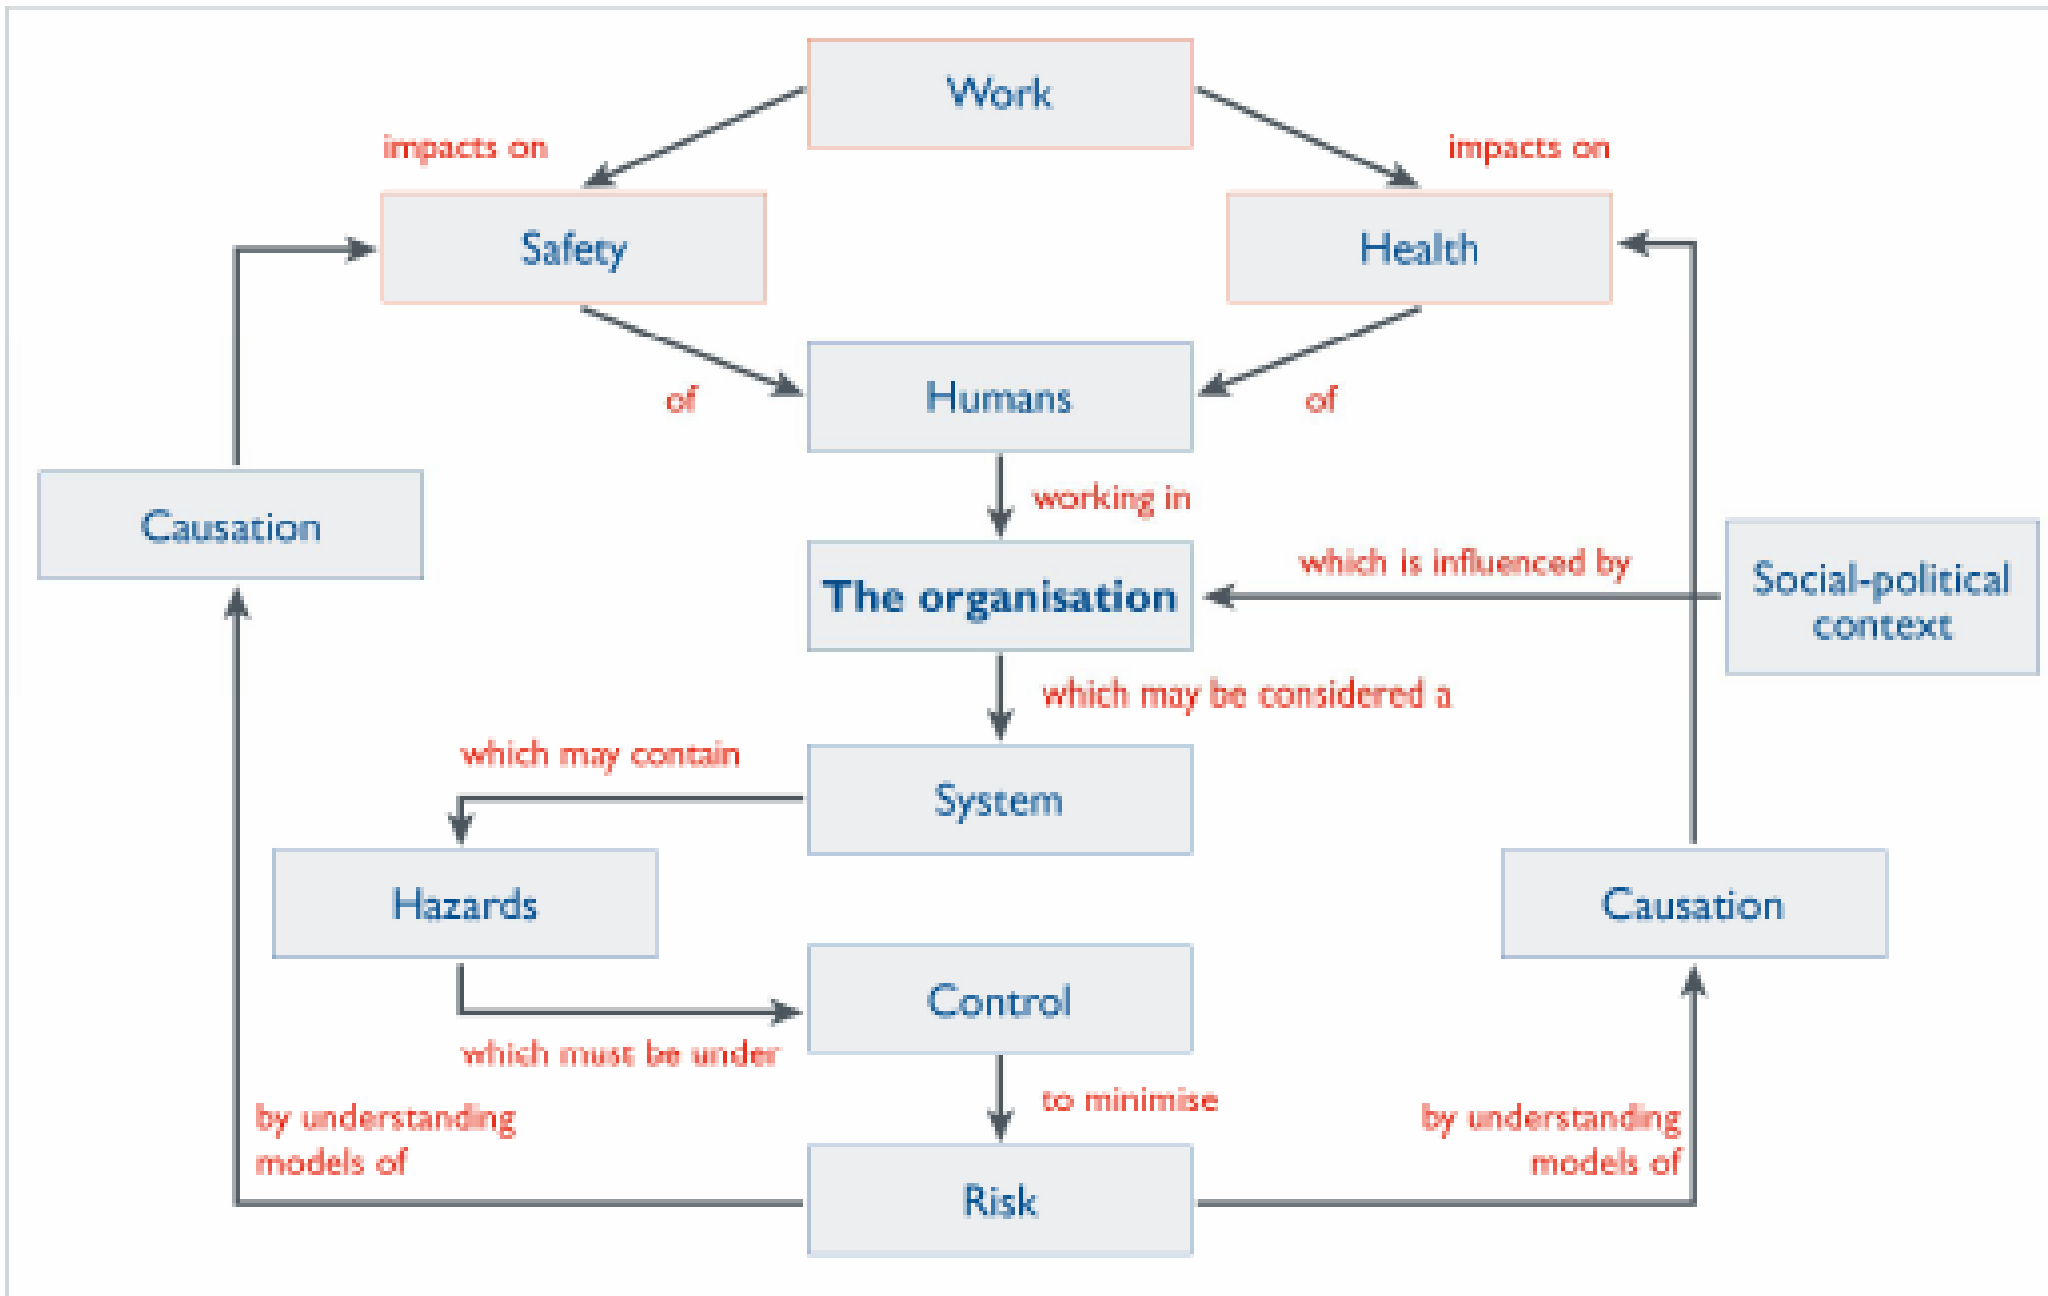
Work

impacts on

impacts on

Safety

Health

of

Humans

of

working in

Causation

The organisation

which is influenced by

Social-political context

which may be considered a

which may contain

System

Hazards

Causation

Control

which must be under

to minimise

by understanding models of

by understanding models of

Risk